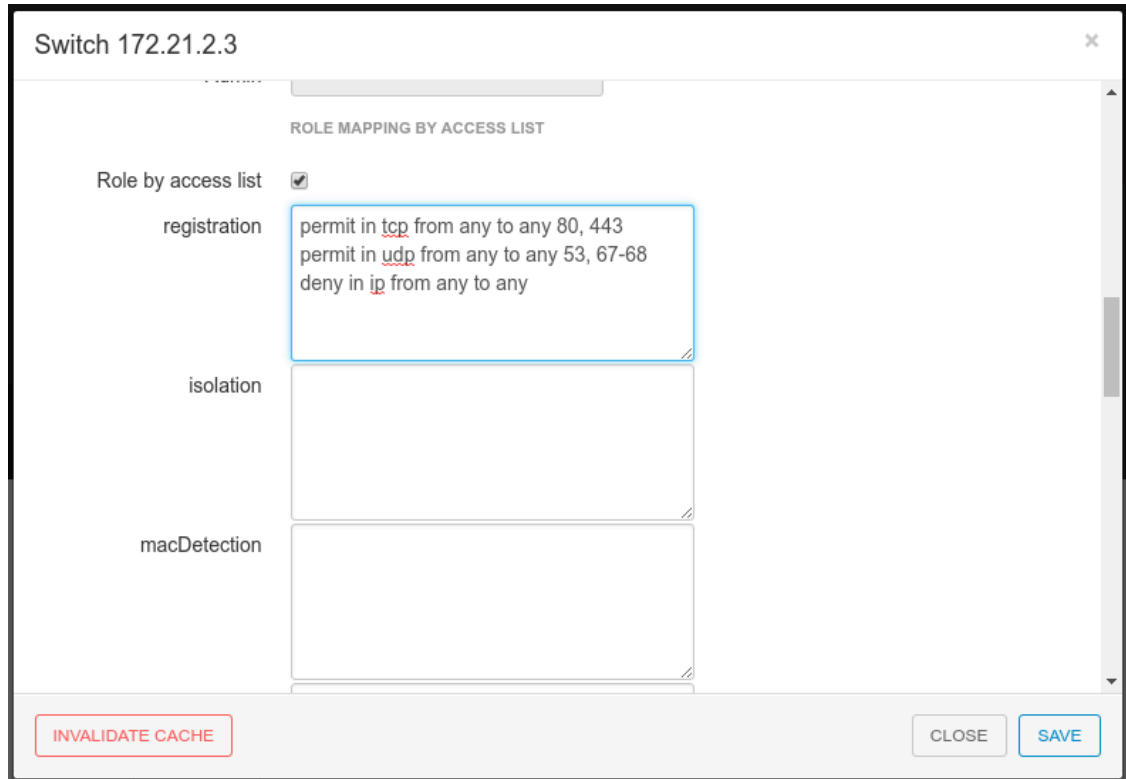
Switch 172.21.2.3

×

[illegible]

ROLE MAPPING BY ACCESS LIST

Role by access list

registration

permit in tcp from any to any 80, 443
permit in udp from any to any 53, 67-68
deny in ip from any to any

isolation

macDetection

INVALIDATE CACHE

CLOSE

SAVE